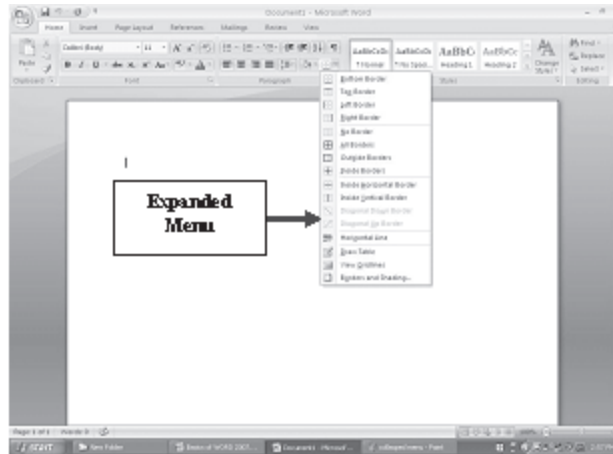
Document1 - Microsoft Word

Home Insert Page Layout References Mailings Review View

Calibri (Body) 11

Paste

Clipboard Font Paragraph Styles Editing

AaBbCcDc 1 Normal
AaBbCcDc 1 No Spaci...
AaBbC Heading 1
AaBbCc Heading 2
Change Styles

Find
Replace
Select

Bottom Border
Top Border
Left Border
Right Border
No Border
All Borders
Outside Borders
Inside Borders
Inside Horizontal Border
Inside Vertical Border
Diagonal Down Border
Diagonal Up Border
Horizontal Line
Draw Table
View Gridlines
Borders and Shading...

Expanded Menu

Page: 1 of 1 Words: 0

start New Folder Basics of WORD 2007... Document1 - Microsoft ... untitled - Paint